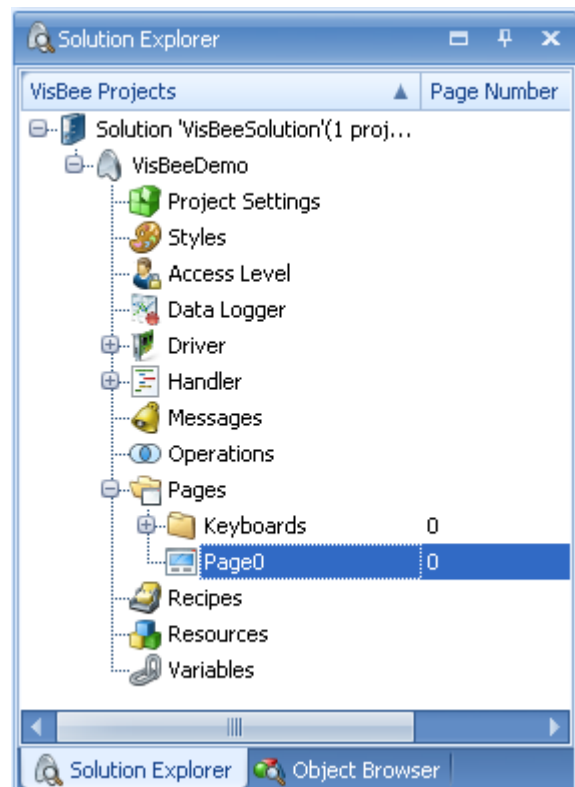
Solution Explorer

| VisBee Projects | Page Number |
|---|---|
| Solution 'VisBeeSolution'(1 proj... | |
| VisBeeDemo | |
| Project Settings | |
| Styles | |
| Access Level | |
| Data Logger | |
| Driver | |
| Handler | |
| Messages | |
| Operations | |
| Pages | |
| Keyboards | 0 |
| Page0 | 0 |
| Recipes | |
| Resources | |
| Variables | |

Solution Explorer
Object Browser